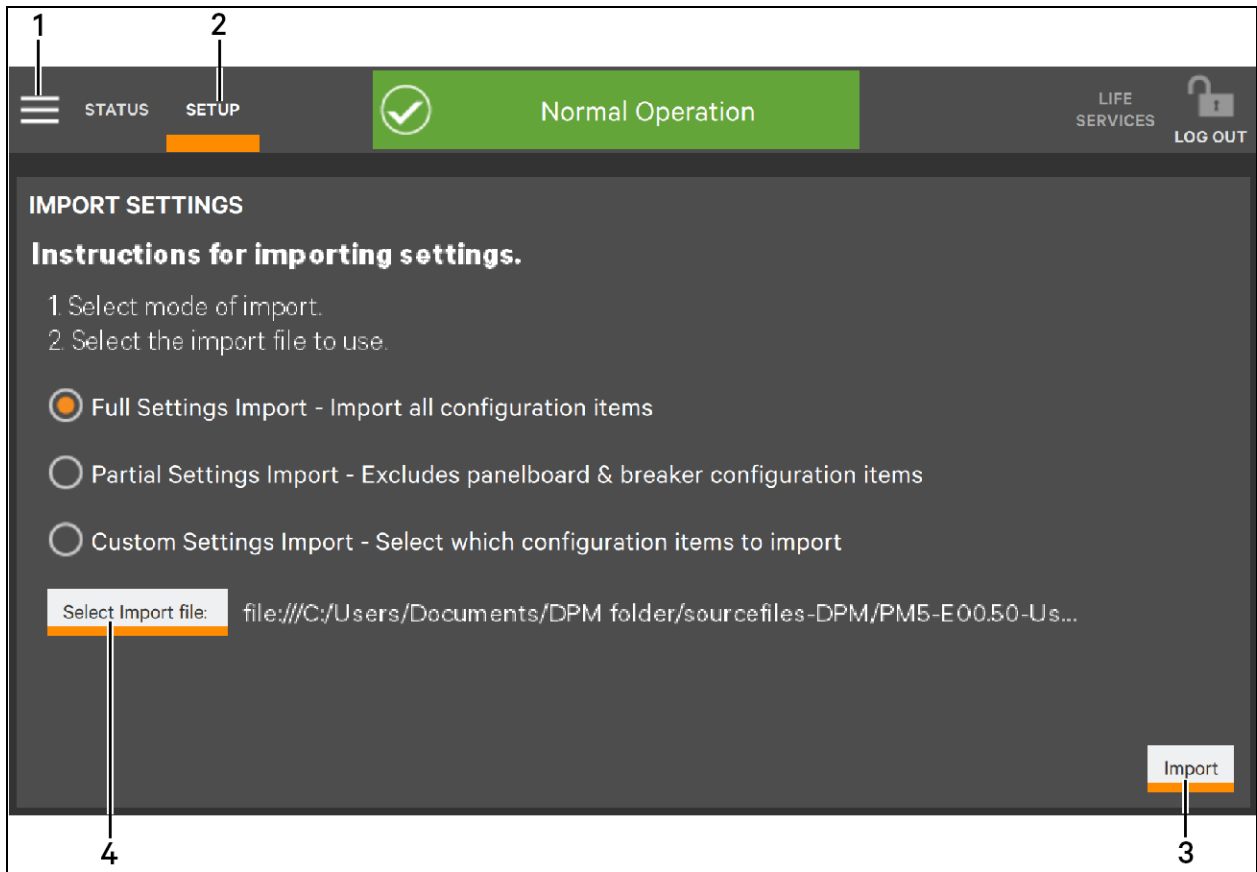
1
2

STATUS SETUP

Normal Operation

LIFE SERVICES

LOG OUT

IMPORT SETTINGS

Instructions for importing settings.

1. Select mode of import.
2. Select the import file to use.

Full Settings Import - Import all configuration items

Partial Settings Import - Excludes panelboard & breaker configuration items

Custom Settings Import - Select which configuration items to import

Select Import file: file:///C:/Users/Documents/DPM folder/sourcefiles-DPM/PM5-E00.50-Us...

Import

4
3